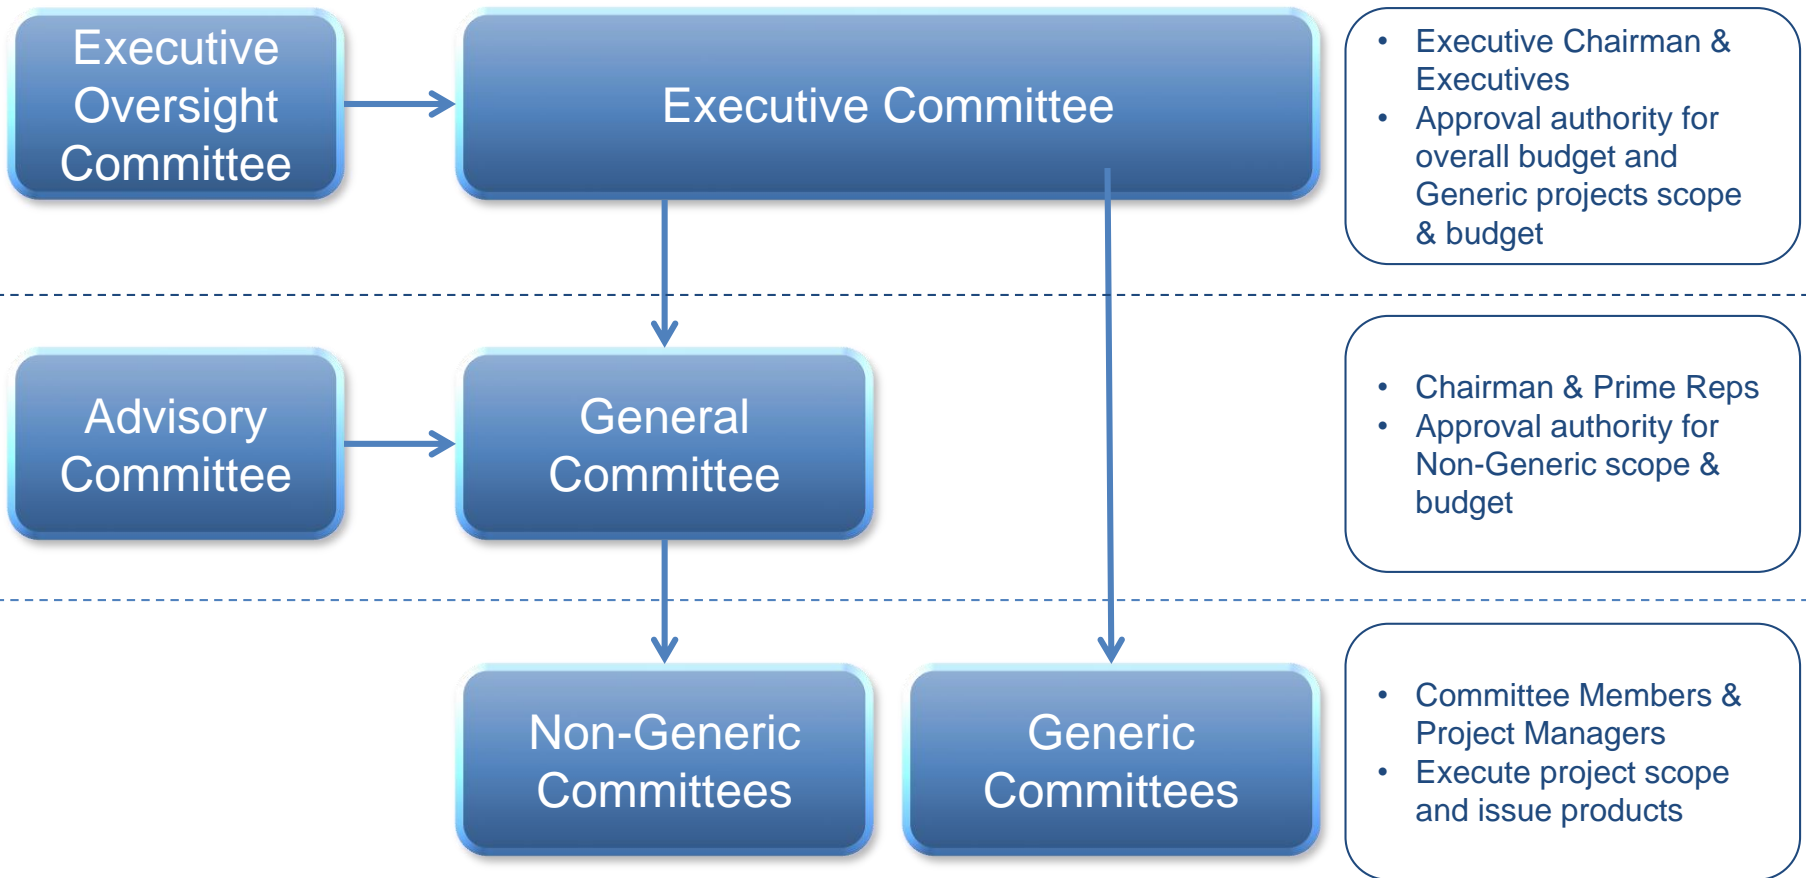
Executive Oversight Committee

Executive Committee

- Executive Chairman & Executives
- Approval authority for overall budget and Generic projects scope & budget

Advisory Committee

General Committee

- Chairman & Prime Reps
- Approval authority for Non-Generic scope & budget

Non-Generic Committees

Generic Committees

- Committee Members & Project Managers
- Execute project scope and issue products